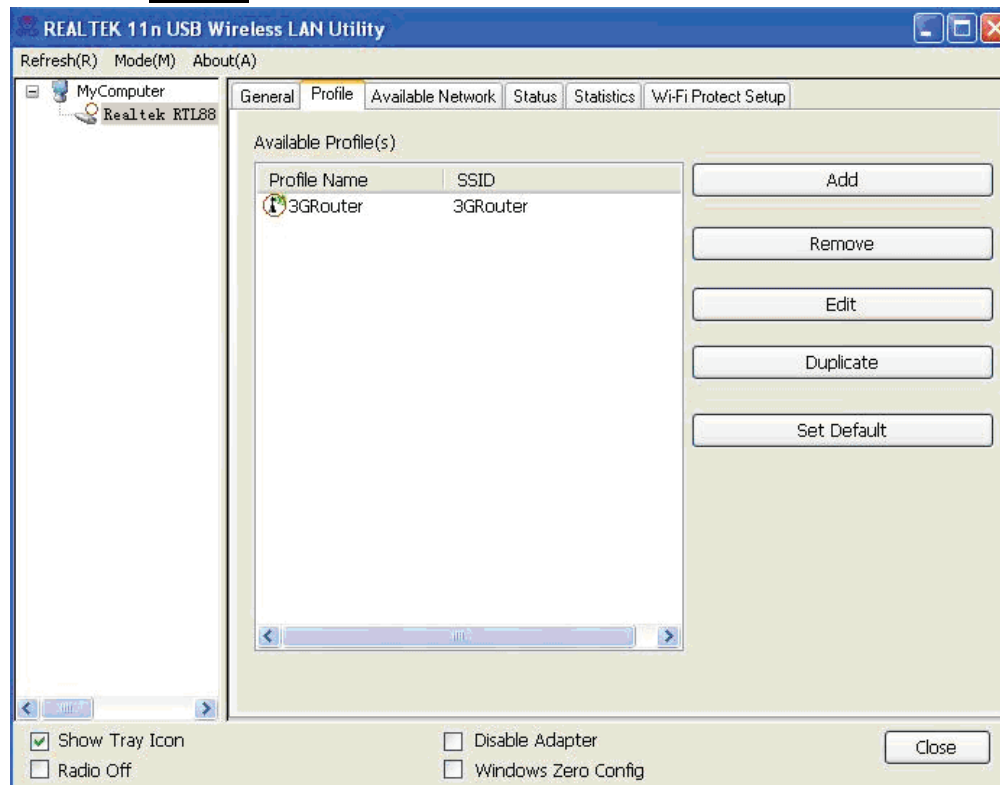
REALTEK 11n USB Wireless LAN Utility

Refresh(R) Mode(M) About(A)

MyComputer
Realtek RTL88

General | Profile | Available Network | Status | Statistics | Wi-Fi Protect Setup

Available Profile(s)

| Profile Name | SSID |
|---|---|
| 3GRouter | 3GRouter |

Add
Remove
Edit
Duplicate
Set Default

Show Tray Icon
Radio Off
Disable Adapter
Windows Zero Config
Close